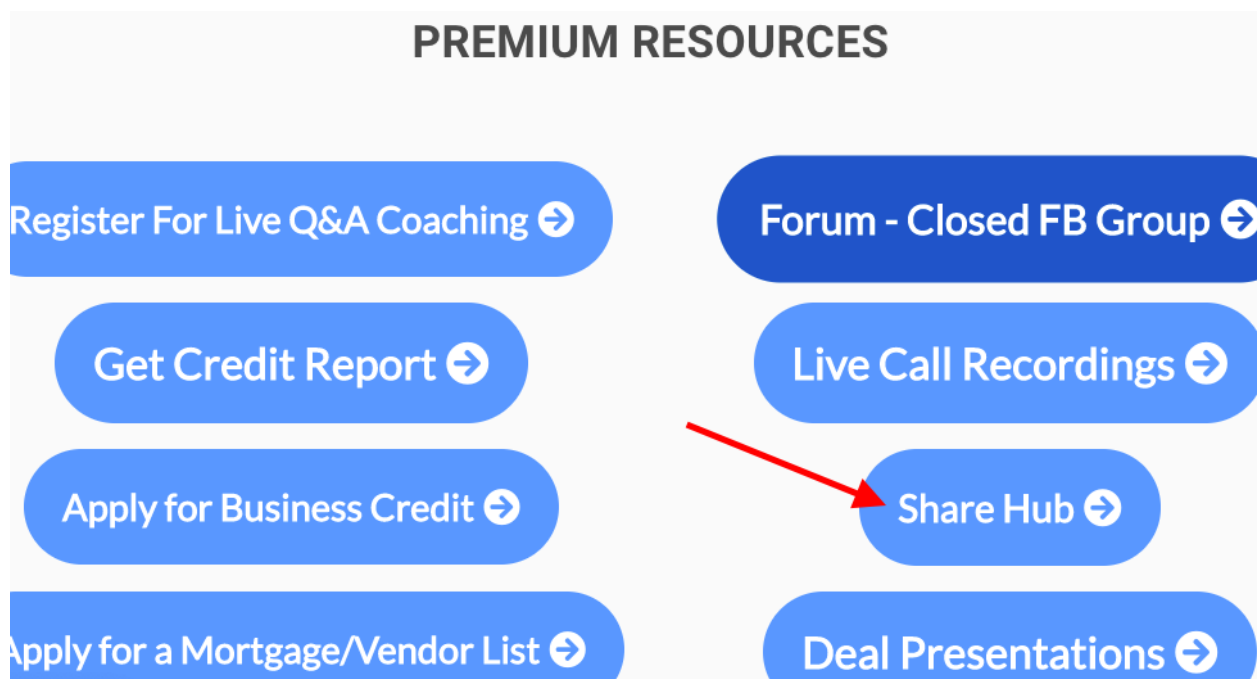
PREMIUM RESOURCES

Register For Live Q&A Coaching

Forum - Closed FB Group

Get Credit Report

Live Call Recordings

Apply for Business Credit

Share Hub

pply for a Mortgage/Vendor List

Deal Presentations